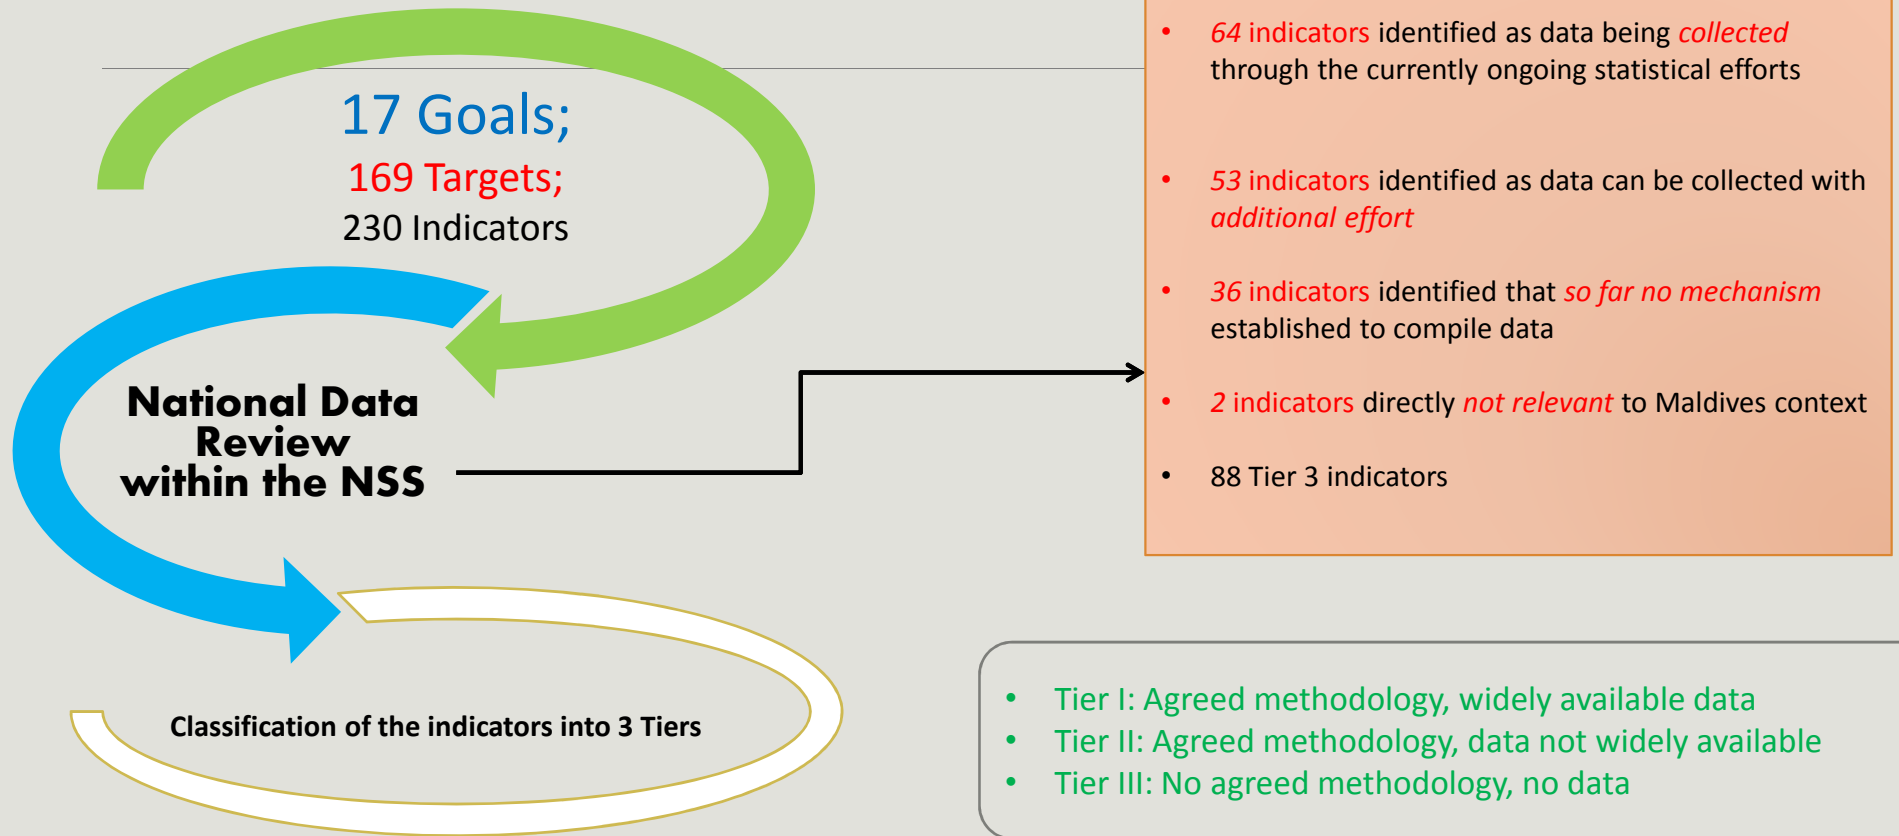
17 Goals;
169 Targets;
230 Indicators

National Data Review within the NSS

Classification of the indicators into 3 Tiers

- 64 indicators identified as data being collected through the currently ongoing statistical efforts
- 53 indicators identified as data can be collected with additional effort
- 36 indicators identified that so far no mechanism established to compile data
- 2 indicators directly not relevant to Maldives context
- 88 Tier 3 indicators

- Tier I: Agreed methodology, widely available data
- Tier II: Agreed methodology, data not widely available
- Tier III: No agreed methodology, no data